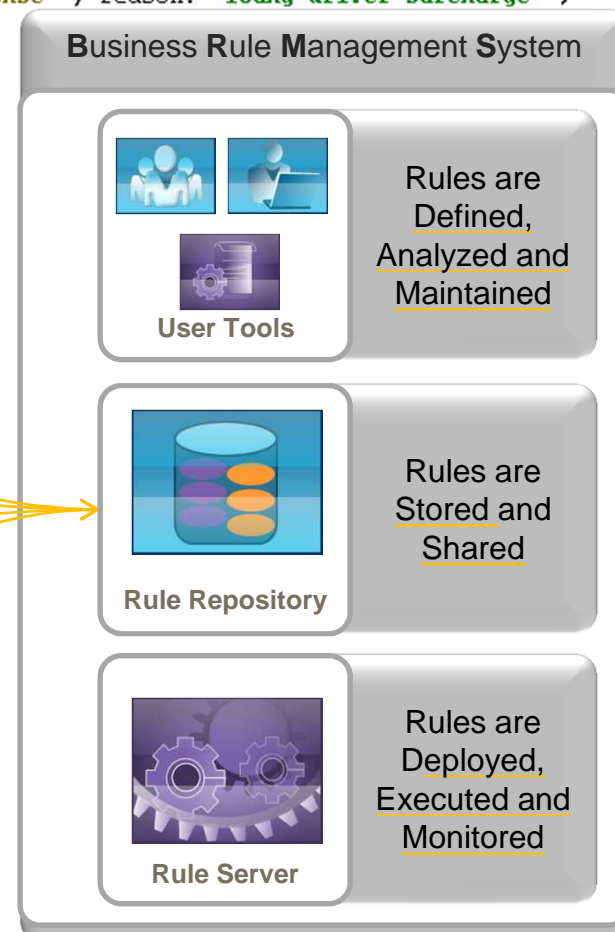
nse"; reason: "Young driver surcharge" }

Business Rule Management System

User Tools

Rules are Defined, Analyzed and Maintained

Rule Repository

Rules are Stored and Shared

Rule Server

Rules are Deployed, Executed and Monitored